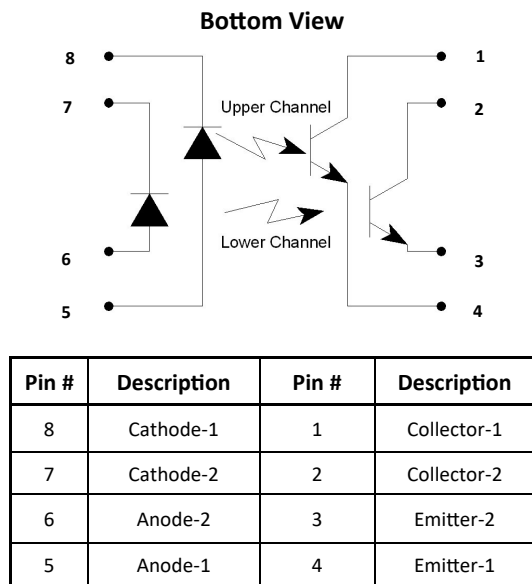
Bottom View

8
7
6
5
Upper Channel
Lower Channel
1
2
3
4

| Pin # | Description | Pin # | Description |
|---|---|---|---|
| 8 | Cathode-1 | 1 | Collector-1 |
| 7 | Cathode-2 | 2 | Collector-2 |
| 6 | Anode-2 | 3 | Emitter-2 |
| 5 | Anode-1 | 4 | Emitter-1 |